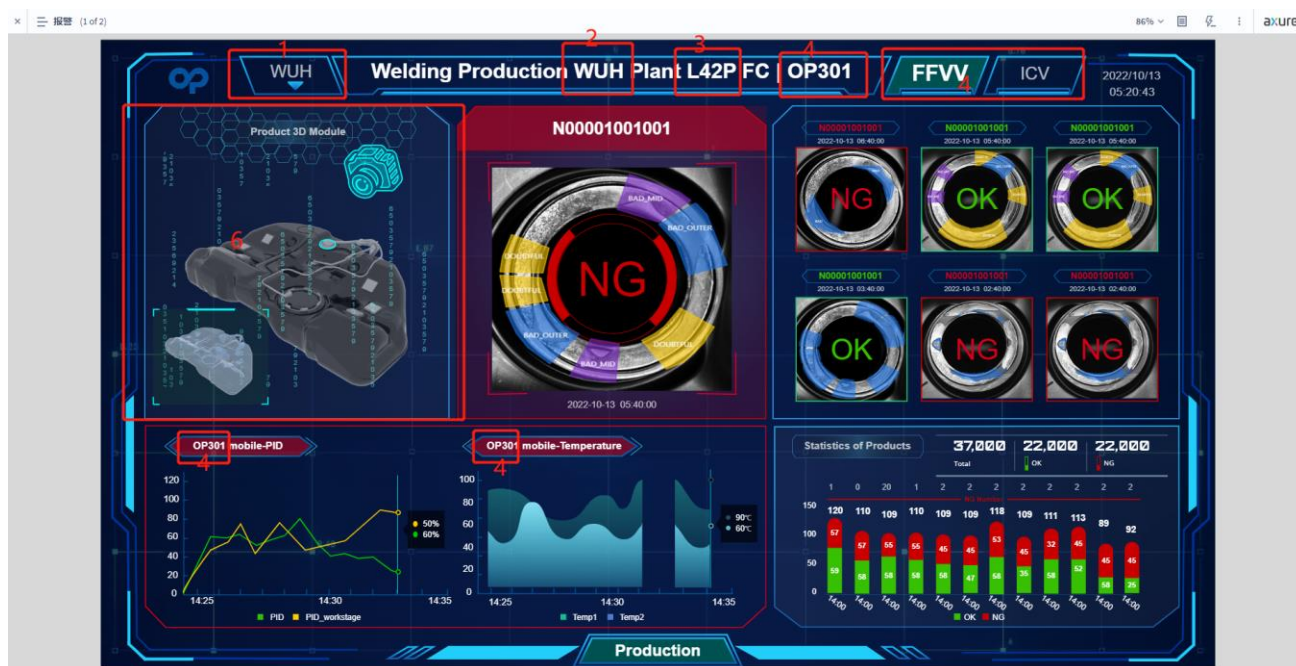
× 三 报警 (1 of 2)

86% ∨ axure

1 WUH

2 3 4
Welding Production WUH Plant L42P FC | OP301

FFVV ICV
4

2022/10/13
05:20:43

Product 3D Module

6

N00001001001

BAD_MID
BAD_OUTER
DOUBTFUL
DOUBTFUL
NG
BAD_OUTER
DOUBTFUL
BAD_MID

2022-10-13 05:40:00

N00001001001
2022-10-13 06:40:00
NG

N00001001001
2022-10-13 05:40:00
OK

N00001001001
2022-10-13 05:40:00
OK

N00001001001
2022-10-13 03:40:00
OK

N00001001001
2022-10-13 02:40:00
NG

N00001001001
2022-10-13 02:40:00
NG

OP301 mobile-PID
4

120
100
80
60
40
20
0
14:25 14:30 14:35

50%
60%

PID PID_workstage

OP301 mobile-Temperature
4

100
80
60
40
20
0
14:25 14:30 14:35

90℃
60℃

Temp1 Temp2

Statistics of Products
37,000 Total
22,000 OK
22,000 NG

1 0 20 1 2 2 2 2 2 2 2 2

150
100
50
0

120 110 109 110 109 109 118 109 111 113 89 92
57 57 55 55 45 45 53 45 32 45 45 45
59 58 58 58 58 47 58 35 58 52 58 25

14:00 14:00 14:00 14:00 14:00 14:00 14:00 14:00 14:00 14:00 14:00 14:00

OK NG

Production